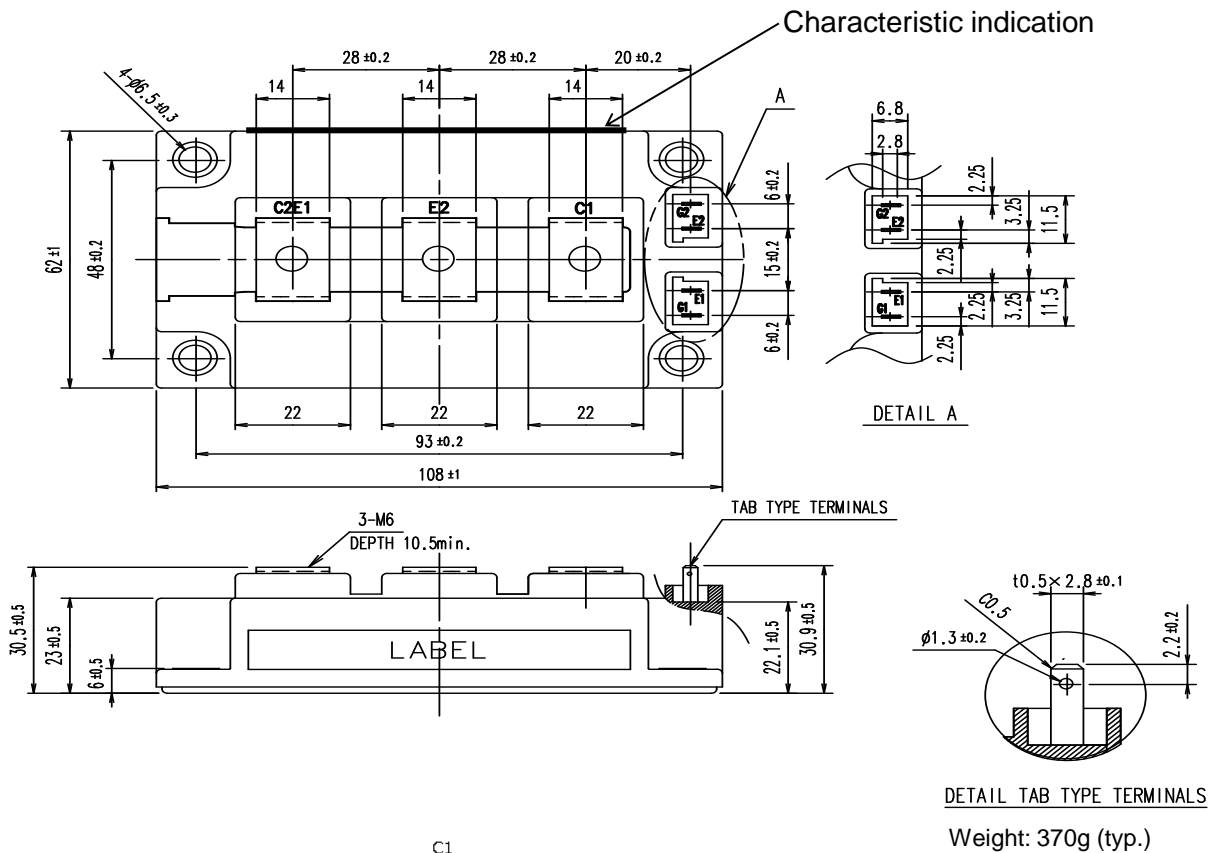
Characteristic indication

28 ±0.2
28 ±0.2
20 ±0.2
4-φ6.5±0.3
14
14
14
A
6.8
2.8
C2E1
E2
C1
G2
E2
G1
E1
62±1
48±0.2
6±0.2
15±0.2
6±0.2
2.25
3.25
11.5
2.25
2.25
3.25
11.5
2.25
G2
E2
G1
E1
22
22
22
93 ±0.2
108 ±1
DETAIL A

3-M6
DEPTH 10.5min.
TAB TYPE TERMINALS
30.5±0.5
23±0.5
6±0.5
LABEL
22.1±0.5
30.9±0.5
t0.5×2.8 ±0.1
C0.5
φ1.3 ±0.2
2.2±0.2

DETAIL TAB TYPE TERMINALS
Weight: 370g (typ.)

C1